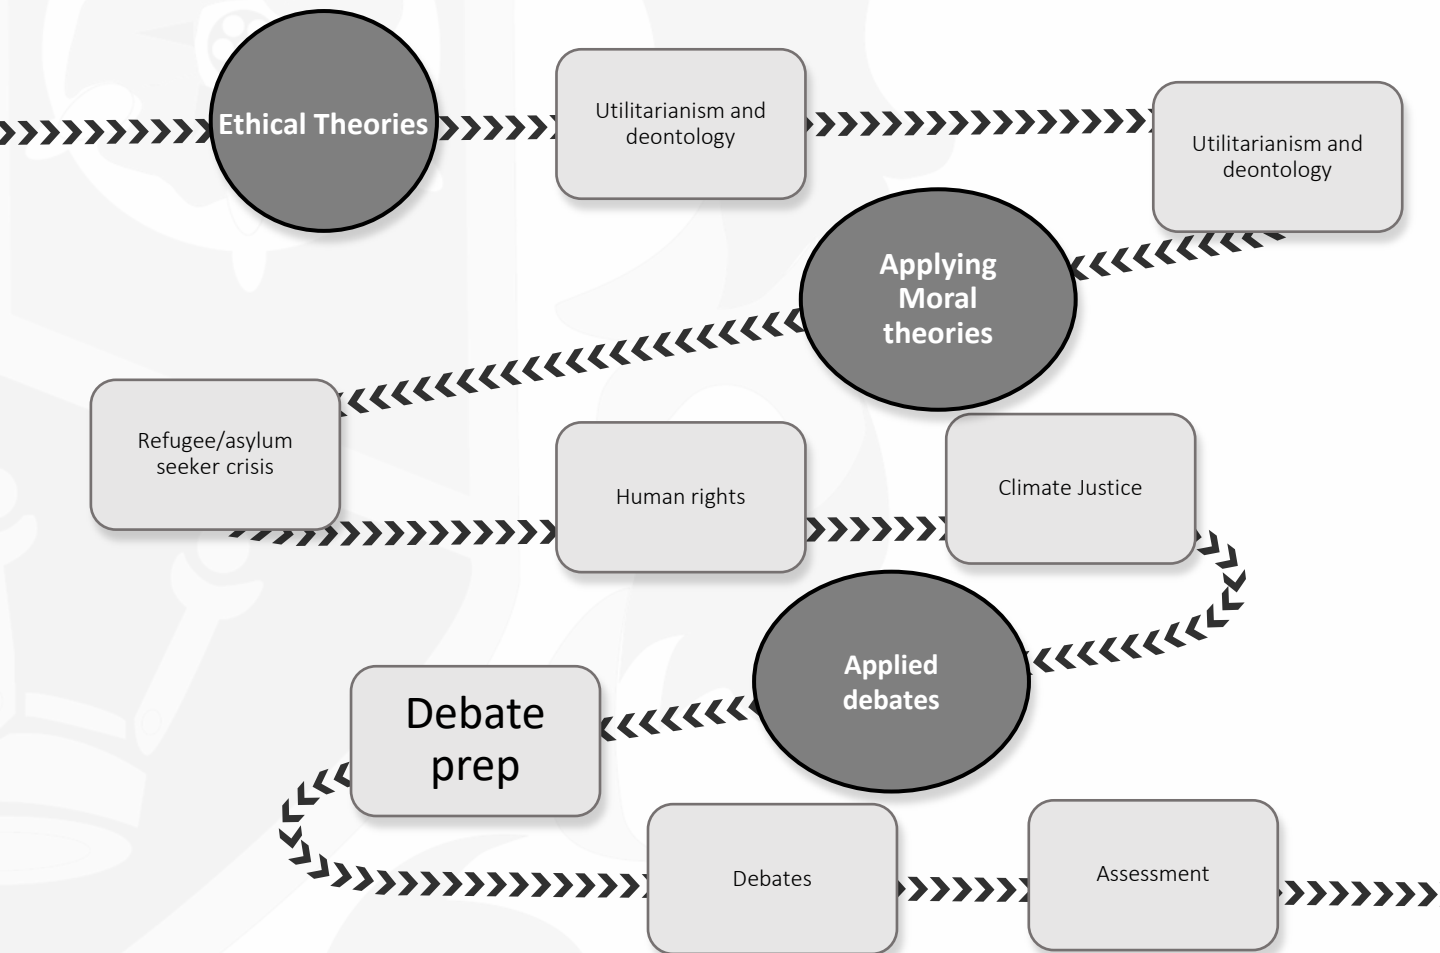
Ethical Theories

Utilitarianism and deontology

Utilitarianism and deontology

Applying Moral theories

Refugee/asylum seeker crisis

Human rights

Climate Justice

Applied debates

Debate prep

Debates

Assessment